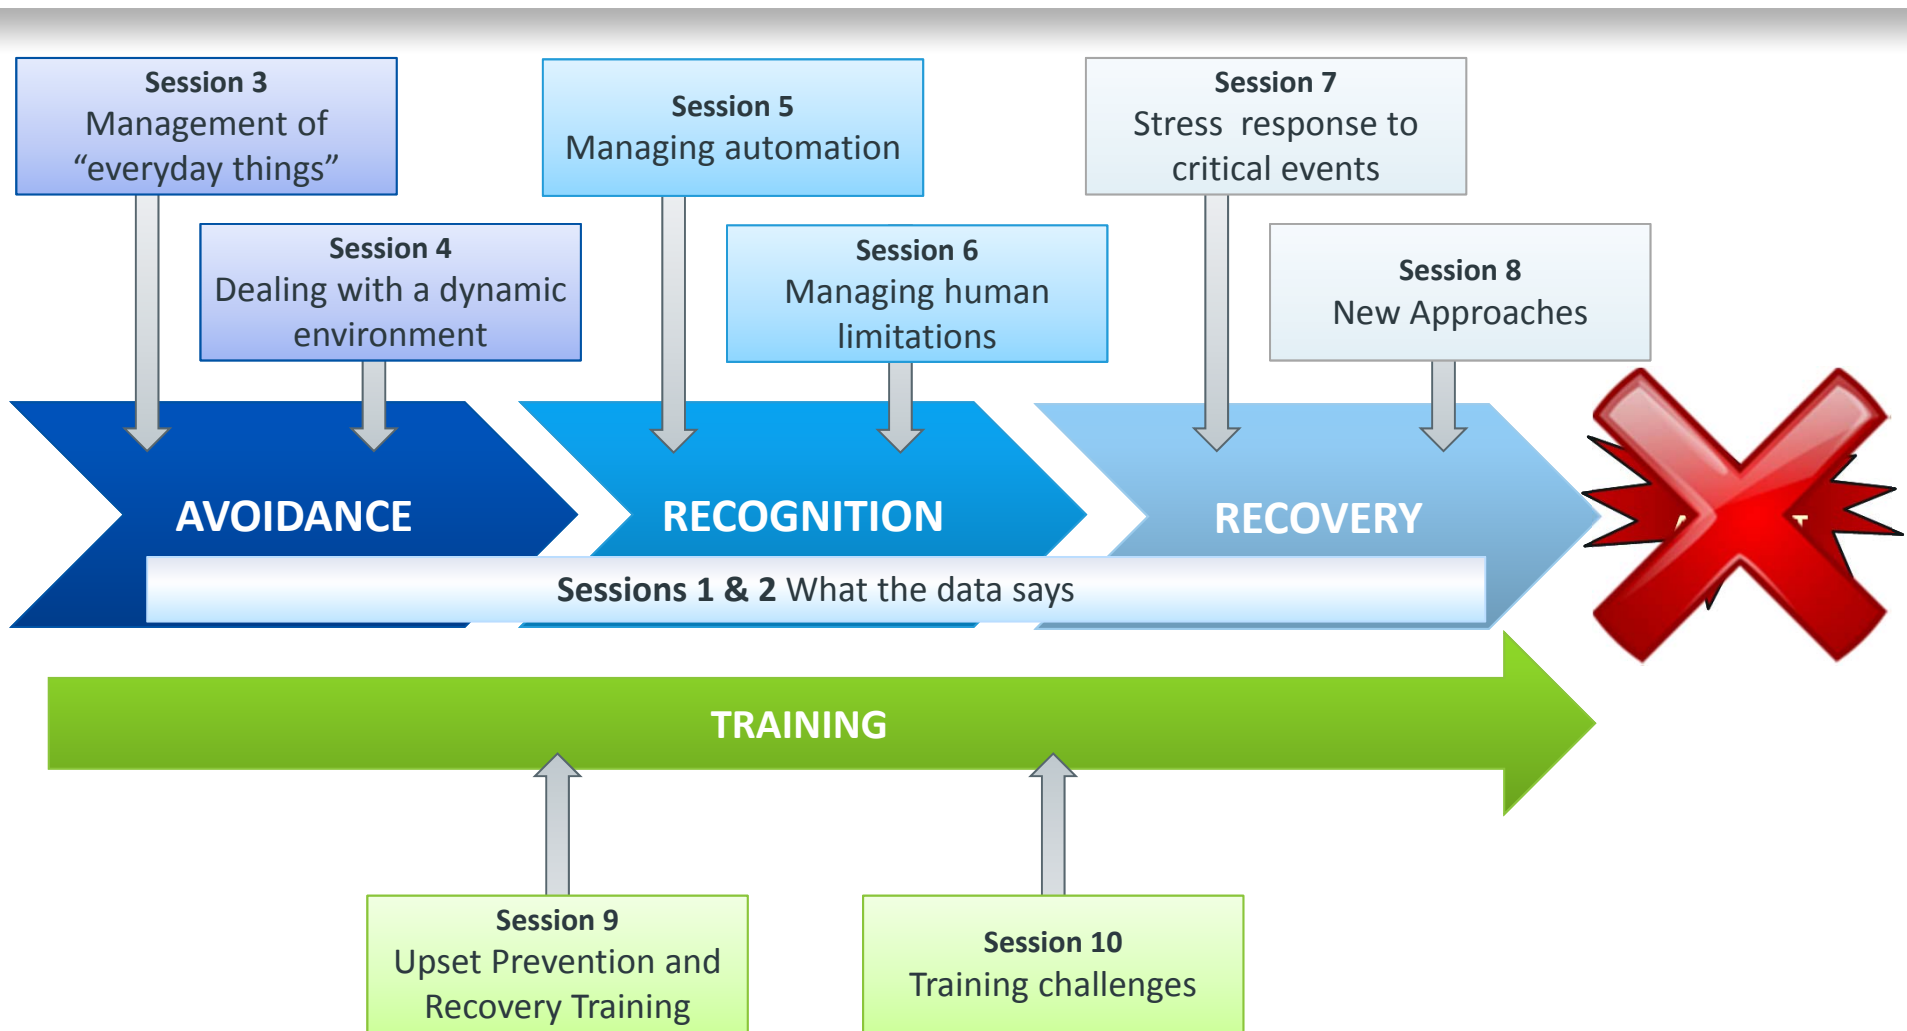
Session 3
Management of "everyday things"

Session 4
Dealing with a dynamic environment

Session 5
Managing automation

Session 6
Managing human limitations

Session 7
Stress response to critical events

Session 8
New Approaches

AVOIDANCE

RECOGNITION

RECOVERY

Sessions 1 & 2 What the data says

TRAINING

Session 9
Upset Prevention and Recovery Training

Session 10
Training challenges